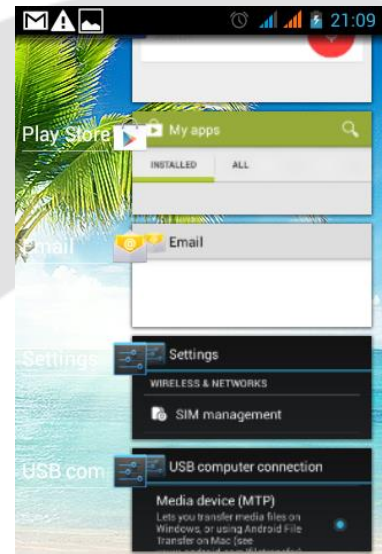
21:09

Play Store

My apps

INSTALLED

ALL

Email

Email

Settings

Settings

WIRELESS & NETWORKS

SIM management

USB com

USB computer connection

Media device (MTP)

Lets you transfer media files on Windows, or using Android File Transfer on Mac (see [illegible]